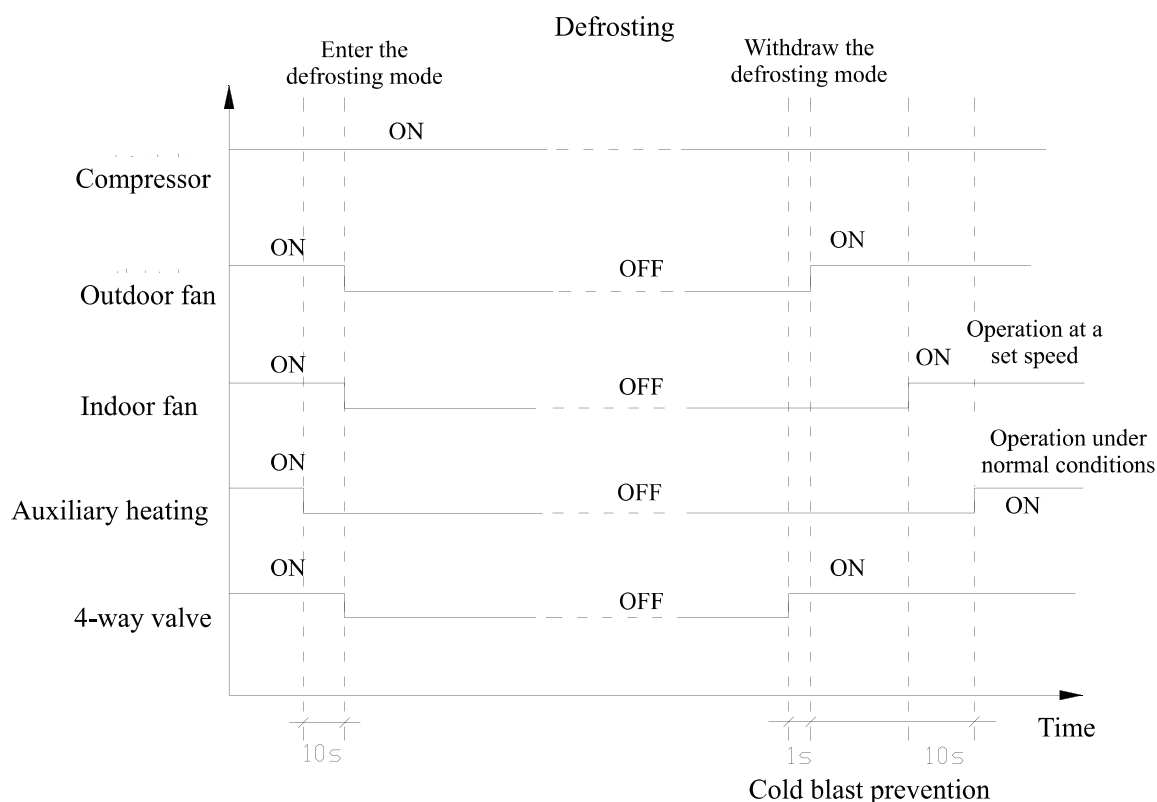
Defrosting

Enter the defrosting mode

Withdraw the defrosting mode

ON

Compressor

ON

OFF

ON

Outdoor fan

Operation at a set speed

ON

OFF

ON

Indoor fan

Operation under normal conditions

ON

OFF

ON

Auxiliary heating

ON

OFF

ON

4-way valve

Time

10s

1s

10s

Cold blast prevention